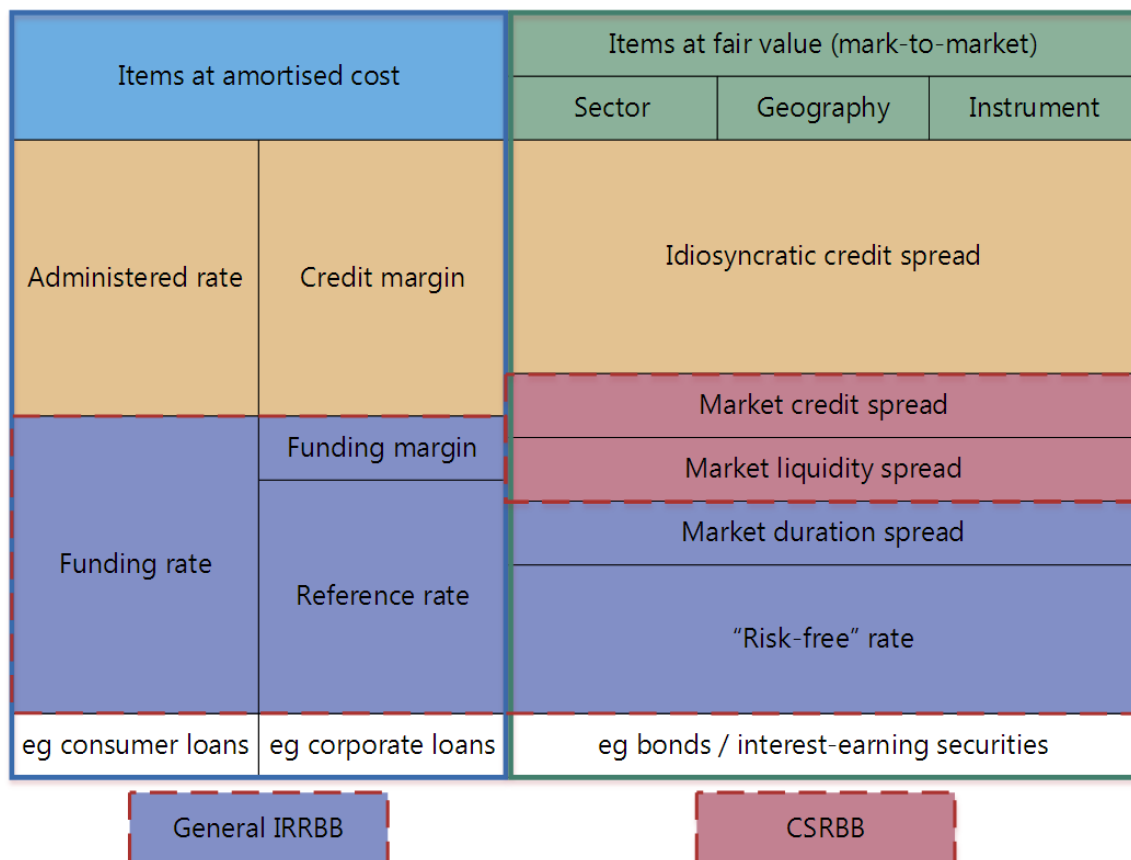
Items at amortised cost

Items at fair value (mark-to-market)

Sector

Geography

Instrument

Administered rate

Credit margin

Idiosyncratic credit spread

Market credit spread

Funding margin

Market liquidity spread

Market duration spread

Funding rate

Reference rate

“Risk-free” rate

eg consumer loans

eg corporate loans

eg bonds / interest-earning securities

General IRRBB

CSRBB